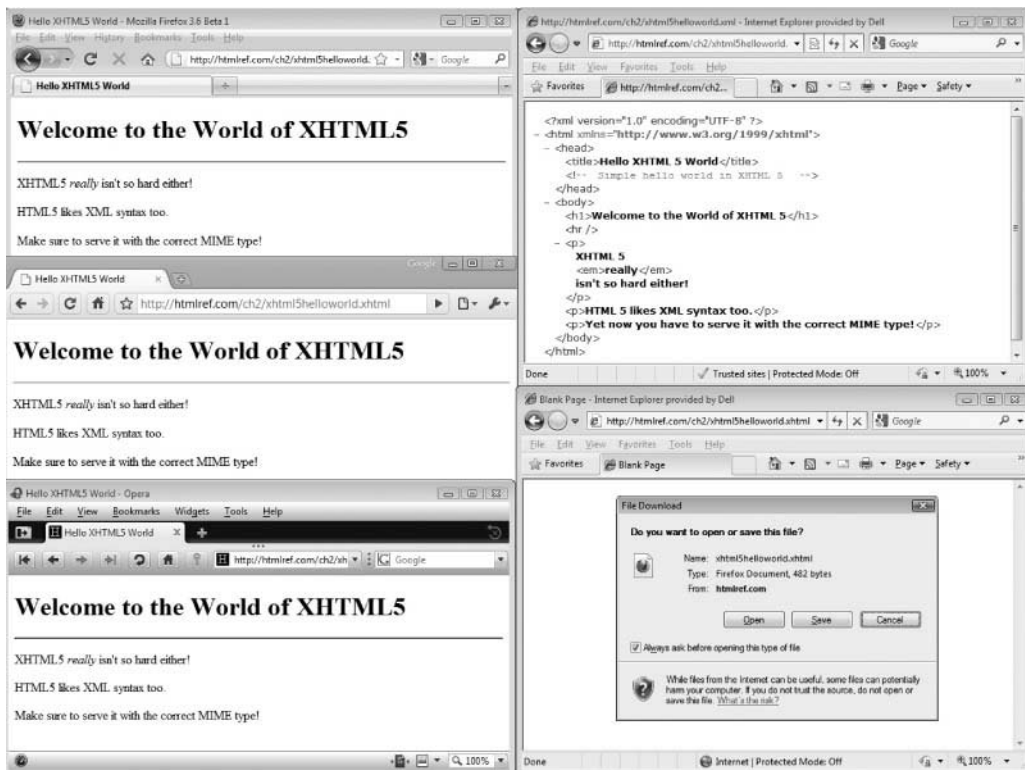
Hello XHTML5 World - Mozilla Firefox 3.6 Beta 1

File Edit View History Bookmarks Tools Help

http://htmlref.com/ch2/xhtml5helloworld.

Google

Hello XHTML5 World

Welcome to the World of XHTML5

XHTML5 *really* isn't so hard either!

HTML5 likes XML syntax too.

Make sure to serve it with the correct MIME type!

Hello XHTML5 World

http://htmlref.com/ch2/xhtml5helloworld.xhtml

Welcome to the World of XHTML5

XHTML5 *really* isn't so hard either!

HTML5 likes XML syntax too.

Make sure to serve it with the correct MIME type!

Hello XHTML5 World - Opera

File Edit View Bookmarks Widgets Tools Help

Hello XHTML5 World

http://htmlref.com/ch2/xh

Google

Welcome to the World of XHTML5

XHTML5 *really* isn't so hard either!

HTML5 likes XML syntax too.

Make sure to serve it with the correct MIME type!

Q 100%

http://htmlref.com/ch2/xhtml5helloworld.xml - Internet Explorer provided by Dell

http://htmlref.com/ch2/xhtml5helloworld.

Google

File Edit View Favorites Tools Help

Favorites

http://htmlref.com/ch2...

Page Safety

<?xml version="1.0" encoding="UTF-8" ?>
- <html xmlns="http://www.w3.org/1999/xhtml">
- <head>
<title>Hello XHTML 5 World</title>
<!-- Simple hello world in XHTML 5 -->
</head>
- <body>
<h1>Welcome to the World of XHTML 5</h1>
<hr />
- <p>
XHTML 5
<em>really</em>
isn't so hard either!
</p>
<p>HTML 5 likes XML syntax too.</p>
<p>Yet now you have to serve it with the correct MIME type!</p>
</body>
</html>

Done

Trusted sites | Protected Mode: Off

100%

Blank Page - Internet Explorer provided by Dell

http://htmlref.com/ch2/xhtml5helloworld.xhtml

Google

File Edit View Favorites Tools Help

Favorites

Blank Page

Page Safety

File Download

Do you want to open or save this file?

Name: xhtml5helloworld.xhtml
Type: Firefox Document, 482 bytes
From: htmlref.com

Open Save Cancel

Always ask before opening this type of file

While files from the Internet can be useful, some files can potentially harm your computer. If you do not trust the source, do not open or save this file. What's the risk?

Done

Internet | Protected Mode: Off

100%